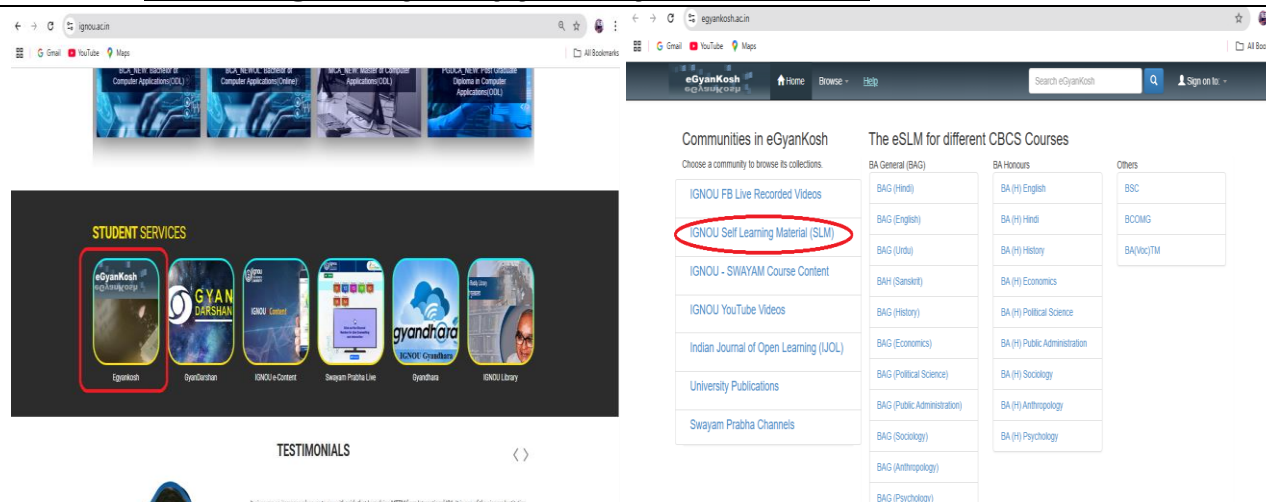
ignou.ac.in

Gmail YouTube Maps All Bookmarks

BCA_NEW: Bachelor of Computer Applications(ODL)

BCA_NEWOL: Bachelor of Computer Applications(Online)

MCA_NEW: Master of Computer Applications(ODL)

PGDCA_NEW: Post Graduate Diploma in Computer Applications(ODL)

STUDENT SERVICES

eGyanKosh

Egyankosh

GYAN DARSHAN

GyanDarshan

IGNOU e-Content

Swayam Prabha Live

gyandhara IGNOU Gyandhara

Gyandhara

IGNOU Library

TESTIMONIALS

egyankosh.ac.in

Gmail YouTube Maps All Boo

eGyanKosh Home Browse Help Search eGyanKosh Sign on to:

Communities in eGyanKosh

Choose a community to browse its collections.

IGNOU FB Live Recorded Videos

IGNOU Self Learning Material (SLM)

IGNOU - SWAYAM Course Content

IGNOU YouTube Videos

Indian Journal of Open Learning (IJOL)

University Publications

Swayam Prabha Channels

The eSLM for different CBCS Courses

| BA General (BAG) | BA Honours | Others |
|---|---|---|
| BAG (Hindi) | BA (H) English | BSC |
| BAG (English) | BA (H) Hindi | BCOMG |
| BAG (Urdu) | BA (H) History | BA(Voc)TM |
| BAH (Sanskrit) | BA (H) Economics | |
| BAG (History) | BA (H) Political Science | |
| BAG (Economics) | BA (H) Public Administration | |
| BAG (Political Science) | BA (H) Sociology | |
| BAG (Public Administration) | BA (H) Anthropology | |
| BAG (Sociology) | BA (H) Psychology | |
| BAG (Anthropology) | | |
| BAG (Psychology) | | |